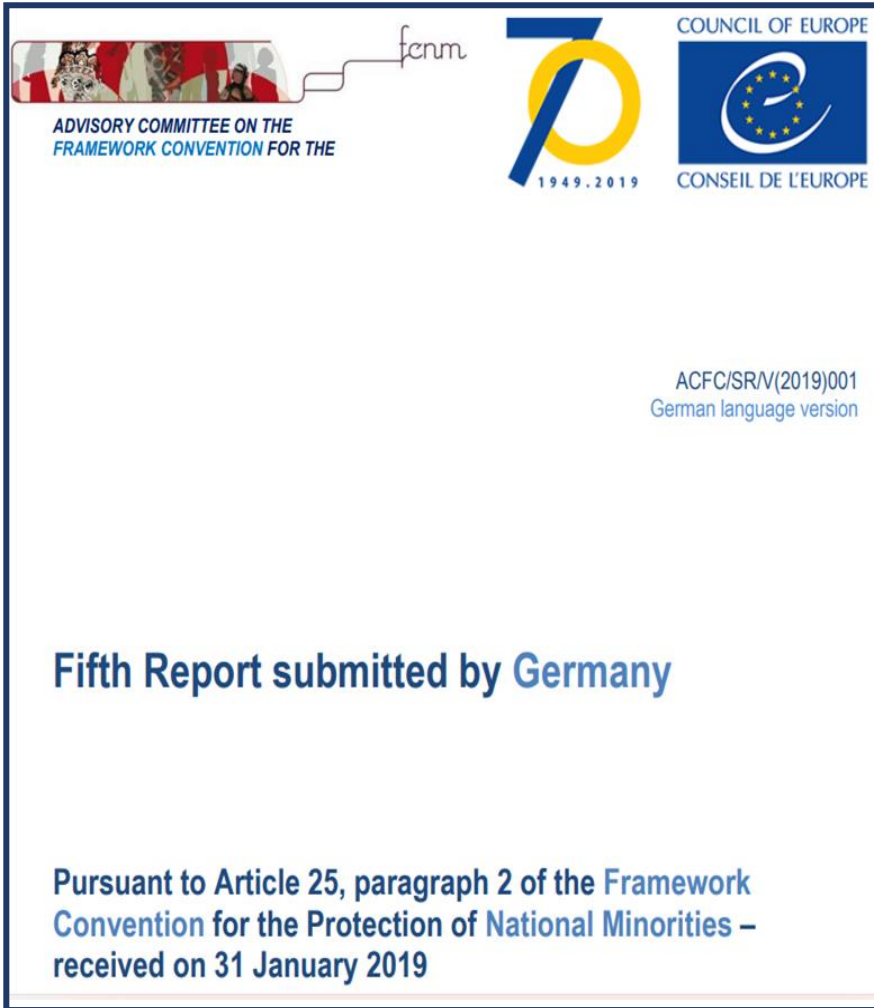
fcnm

ADVISORY COMMITTEE ON THE FRAMEWORK CONVENTION FOR THE

70
1949.2019

COUNCIL OF EUROPE

CONSEIL DE L'EUROPE

ACFC/SR/V(2019)001
German language version

Fifth Report submitted by Germany

Pursuant to Article 25, paragraph 2 of the Framework Convention for the Protection of National Minorities – received on 31 January 2019